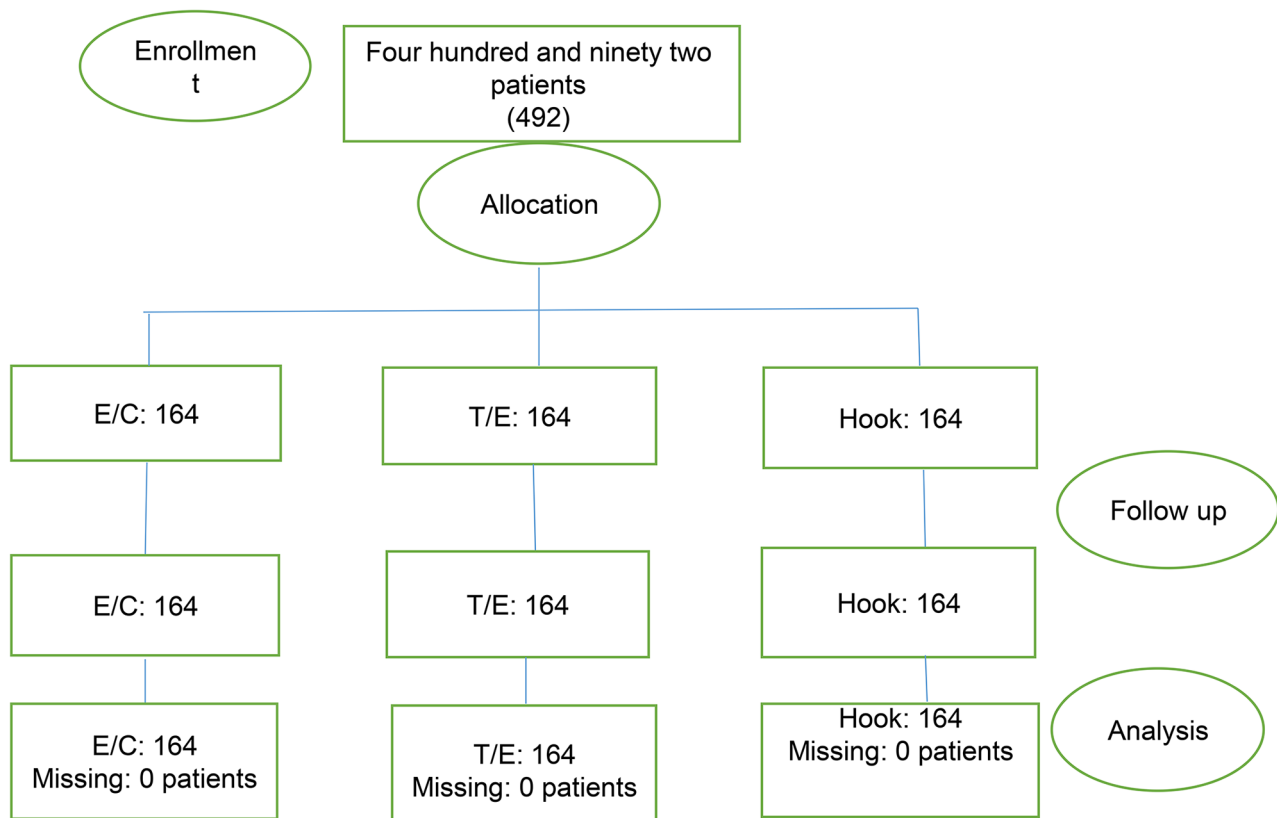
Enrollment

Four hundred and ninety two patients (492)

Allocation

E/C: 164

T/E: 164

Hook: 164

Follow up

E/C: 164

T/E: 164

Hook: 164

E/C: 164
Missing: 0 patients

T/E: 164
Missing: 0 patients

Hook: 164
Missing: 0 patients

Analysis